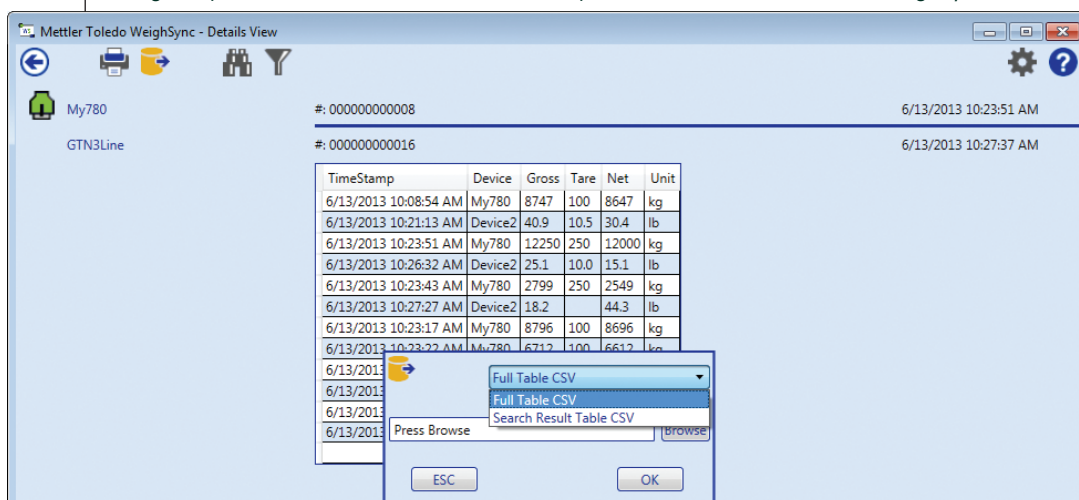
Mettler Toledo WeighSync - Details View

My780 #: 000000000008 6/13/2013 10:23:51 AM

GTN3Line #: 000000000016 6/13/2013 10:27:37 AM

| TimeStamp | Device | Gross | Tare | Net | Unit |
|---|---|---|---|---|---|
| 6/13/2013 10:08:54 AM | My780 | 8747 | 100 | 8647 | kg |
| 6/13/2013 10:21:13 AM | Device2 | 40.9 | 10.5 | 30.4 | lb |
| 6/13/2013 10:23:51 AM | My780 | 12250 | 250 | 12000 | kg |
| 6/13/2013 10:26:32 AM | Device2 | 25.1 | 10.0 | 15.1 | lb |
| 6/13/2013 10:23:43 AM | My780 | 2799 | 250 | 2549 | kg |
| 6/13/2013 10:27:27 AM | Device2 | 18.2 | | 44.3 | lb |
| 6/13/2013 10:23:17 AM | My780 | 8796 | 100 | 8696 | kg |
| 6/13/2013 10:23:22 AM | My780 | 6712 | 100 | 6612 | kg |
| 6/13/2013 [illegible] | | | | | |
| 6/13/2013 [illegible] | | | | | |
| 6/13/2013 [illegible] | | | | | |
| 6/13/2013 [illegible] | | | | | |

Full Table CSV
Full Table CSV
Search Result Table CSV
Press Browse
Browse
ESC
OK